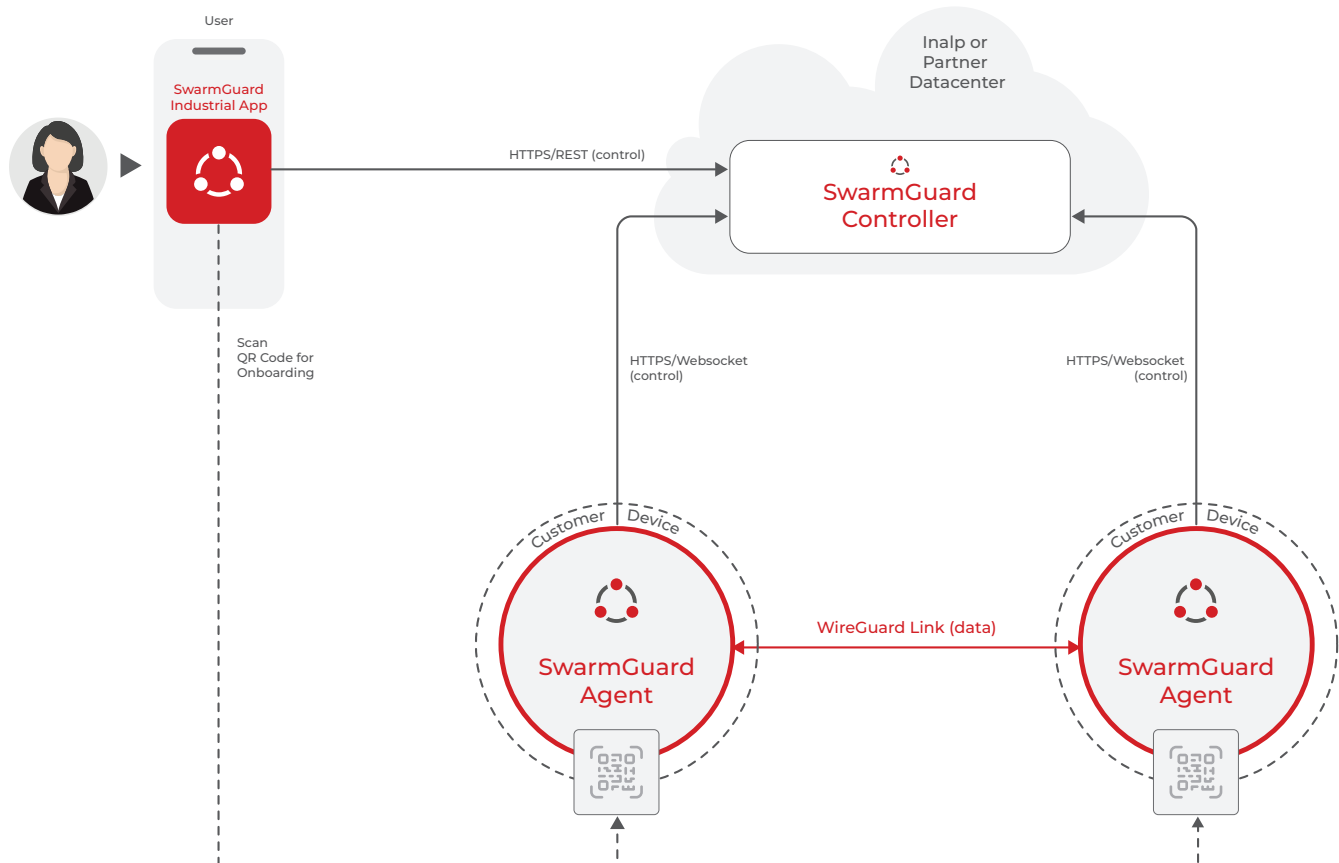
User

SwarmGuard Industrial App

Inalp or Partner Datacenter

HTTPS/REST (control)

SwarmGuard Controller

Scan QR Code for Onboarding

HTTPS/Websocket (control)

HTTPS/Websocket (control)

Customer Device

Customer Device

WireGuard Link (data)

SwarmGuard Agent

SwarmGuard Agent